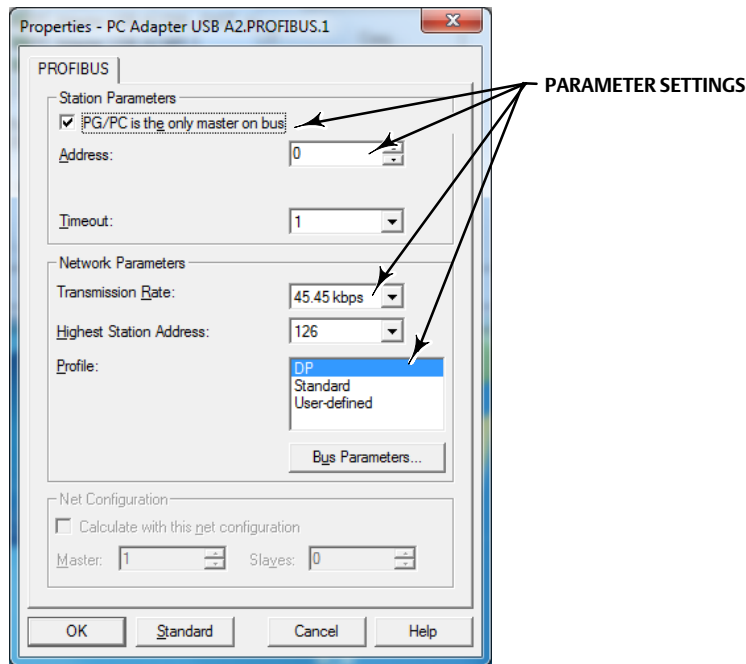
Properties - PC Adapter USB A2.PROFIBUS.1

PROFIBUS

Station Parameters

PG/PC is the only master on bus

Address: 0

Timeout: 1

Network Parameters

Transmission Rate: 45.45 kbps

Highest Station Address: 126

Profile:
DP
Standard
User-defined

Bus Parameters...

Net Configuration

Calculate with this net configuration

Master: 1 Slaves: 0

OK Standard Cancel Help

PARAMETER SETTINGS